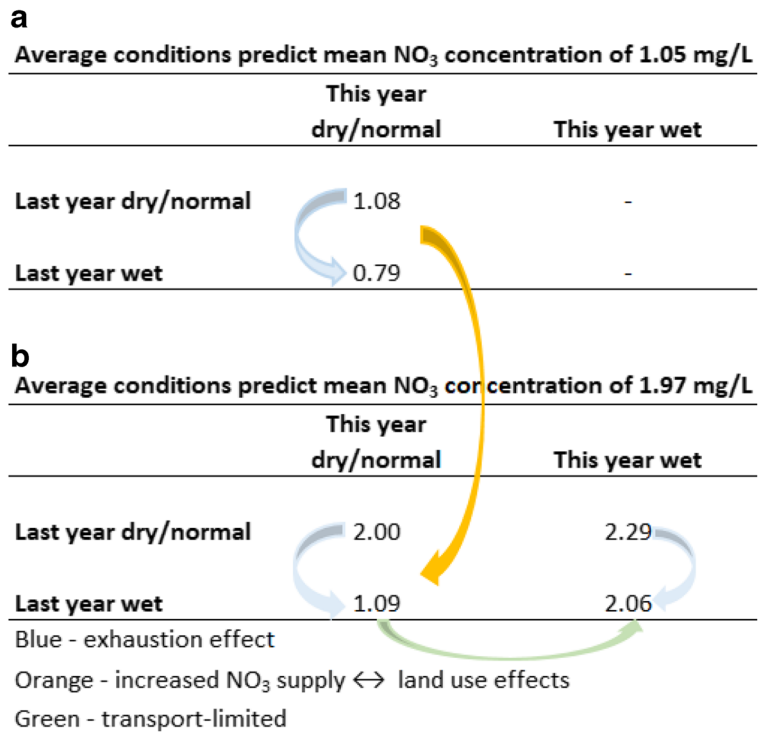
a

Average conditions predict mean $NO_3$ concentration of 1.05 mg/L

| | This year dry/normal | This year wet |
|---|---|---|
| Last year dry/normal | 1.08 | - |
| Last year wet | 0.79 | - |

b

Average conditions predict mean $NO_3$ concentration of 1.97 mg/L

| | This year dry/normal | This year wet |
|---|---|---|
| Last year dry/normal | 2.00 | 2.29 |
| Last year wet | 1.09 | 2.06 |

Blue - exhaustion effect

Orange - increased $NO_3$ supply $\leftrightarrow$ land use effects

Green - transport-limited